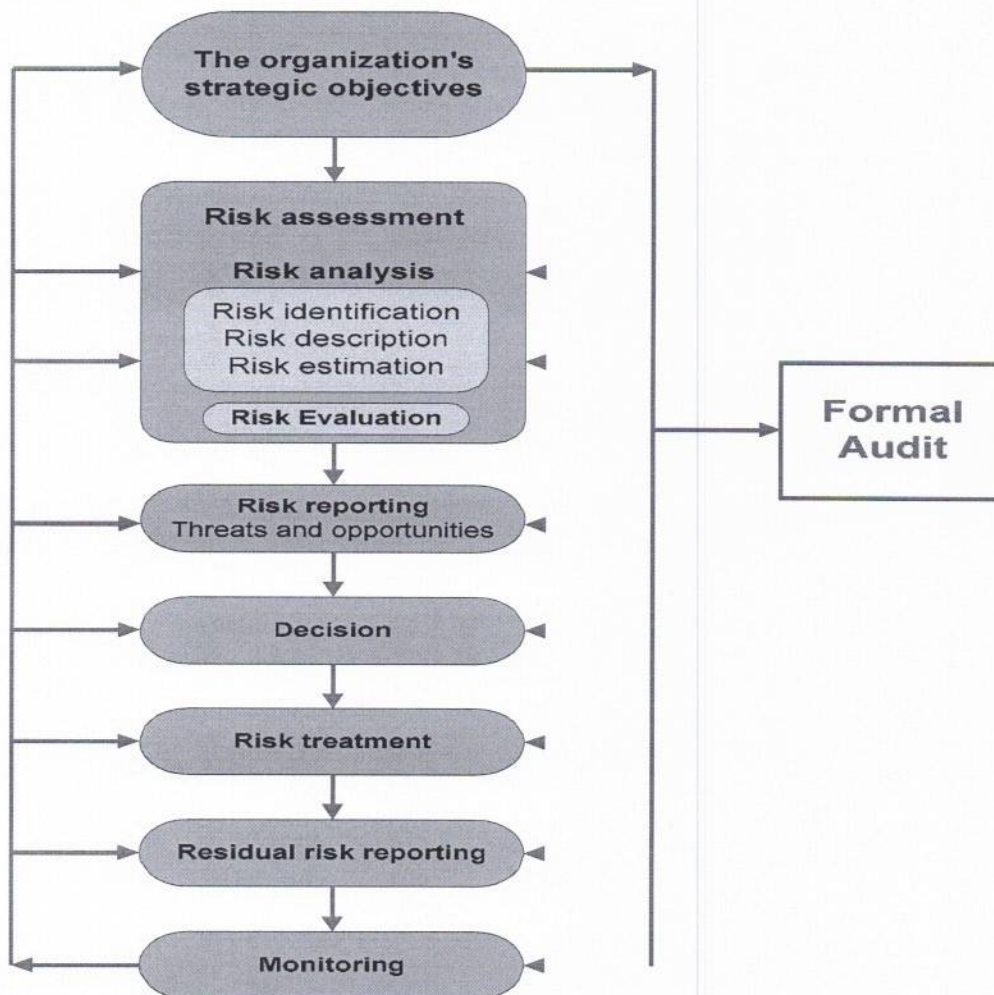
The organization's strategic objectives

Risk assessment

Risk analysis

Risk identification
Risk description
Risk estimation

Risk Evaluation

Risk reporting
Threats and opportunities

Decision

Risk treatment

Residual risk reporting

Monitoring

Formal Audit